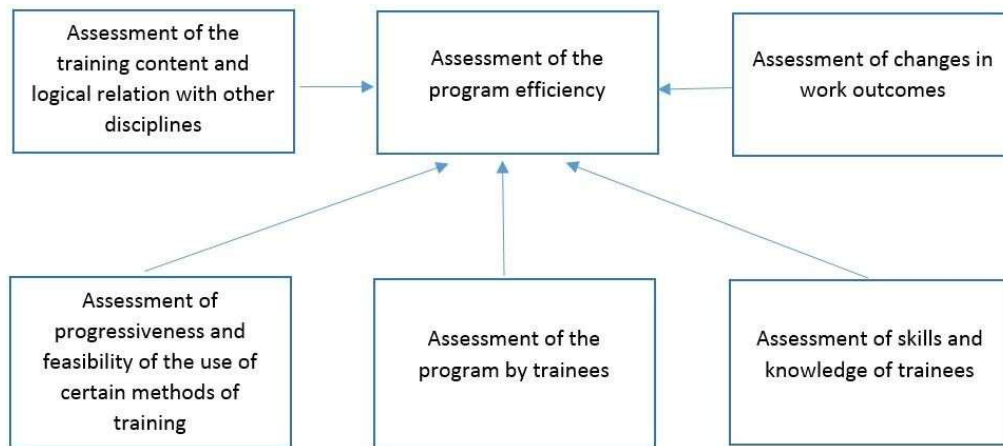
Assessment of the training content and logical relation with other disciplines

Assessment of the program efficiency

Assessment of changes in work outcomes

Assessment of progressiveness and feasibility of the use of certain methods of training

Assessment of the program by trainees

Assessment of skills and knowledge of trainees